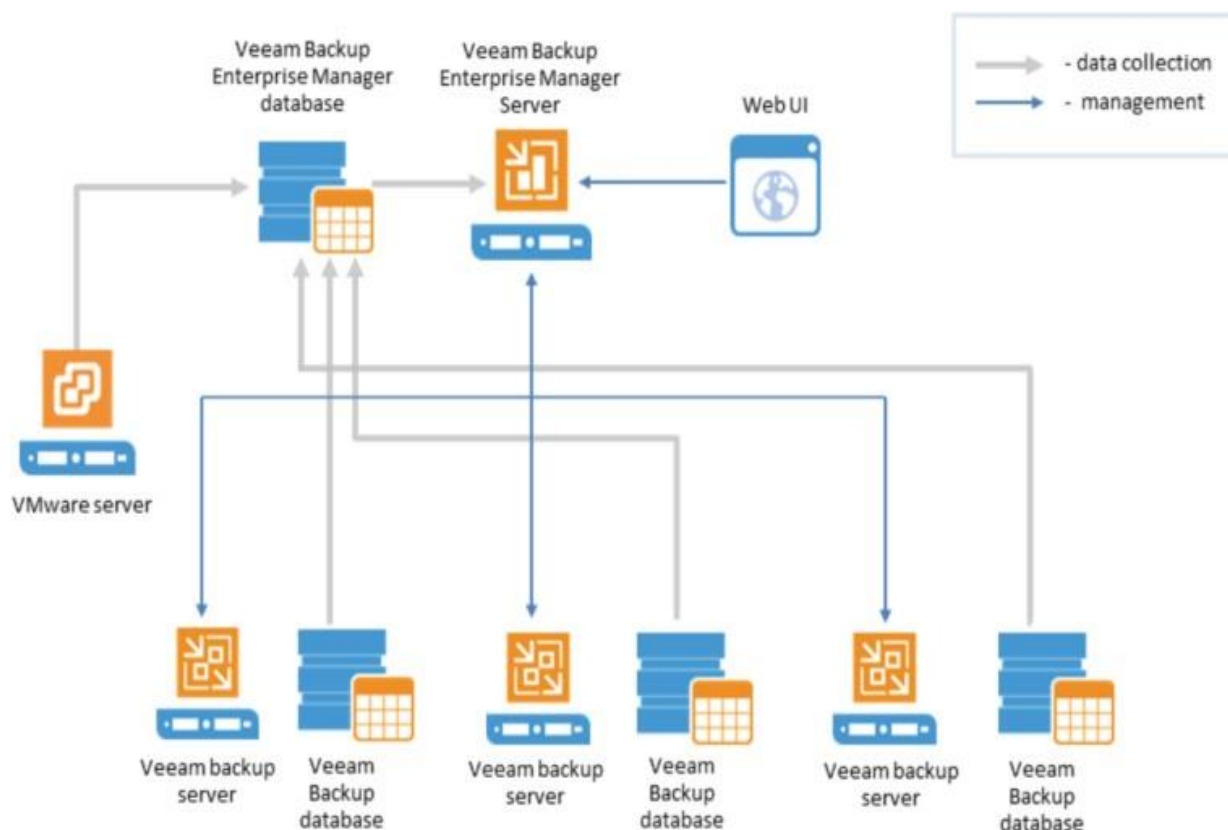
Veeam Backup Enterprise Manager database

Veeam Backup Enterprise Manager Server

Web UI

- data collection
- management

VMware server

Veeam backup server

Veeam Backup database

Veeam backup server

Veeam Backup database

Veeam backup server

Veeam Backup database